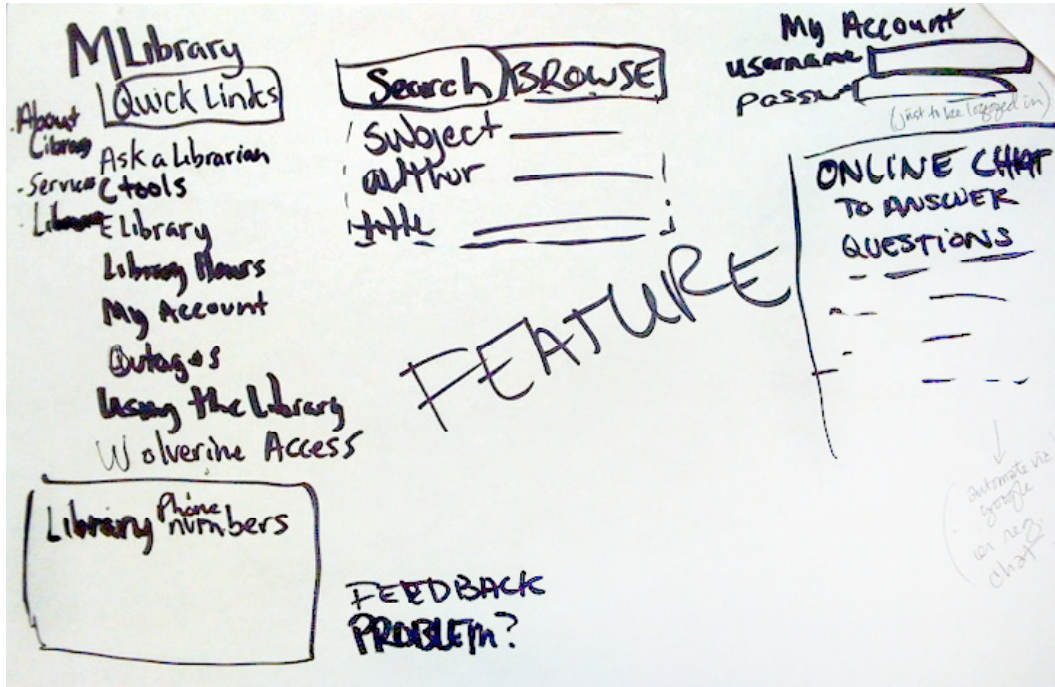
MLibrary
Quick Links

-About Library
-Services
-Libraries

Ask a Librarian
Ctools
E Library
Library Hours
My Account
Outages
Using the Library
Wolverine Access

Search BROWSE
Subject
author
title

My Account
username
password
(just to see logged in)

ONLINE CHAT TO ANSWER QUESTIONS

FEATURE

automate via google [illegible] chat?

Library Phone numbers

FEEDBACK
PROBLEM?